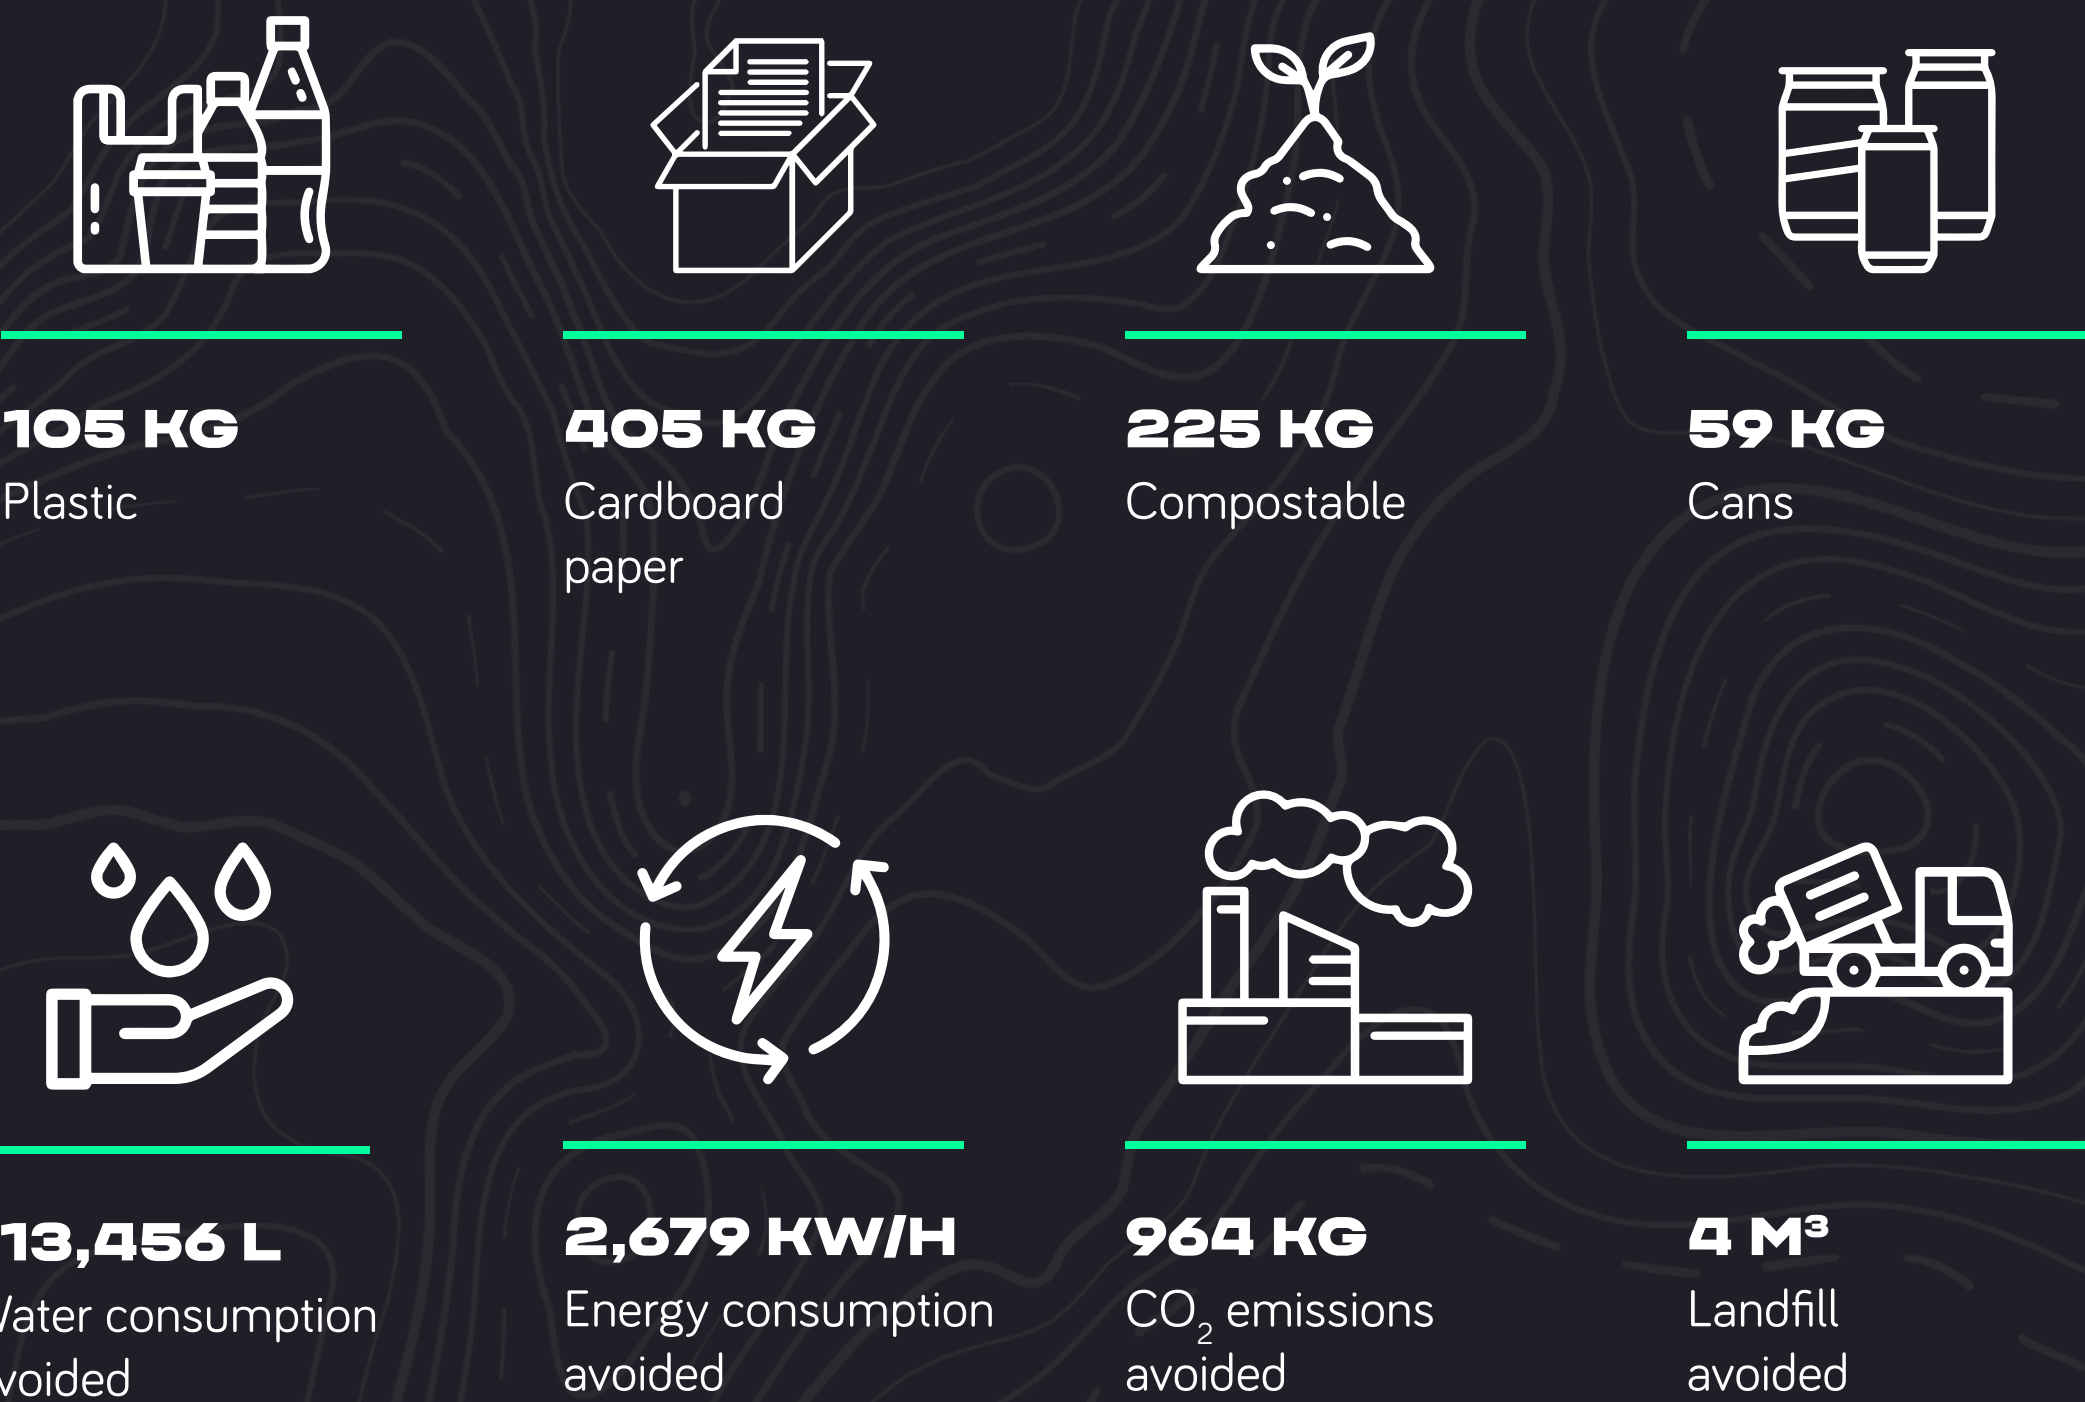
105 KG
Plastic

405 KG
Cardboard paper

225 KG
Compostable

59 KG
Cans

13,456 L
/ater consumption voided

2,679 KW/H
Energy consumption avoided

964 KG
$CO_2$ emissions avoided

4 M³
Landfill avoided